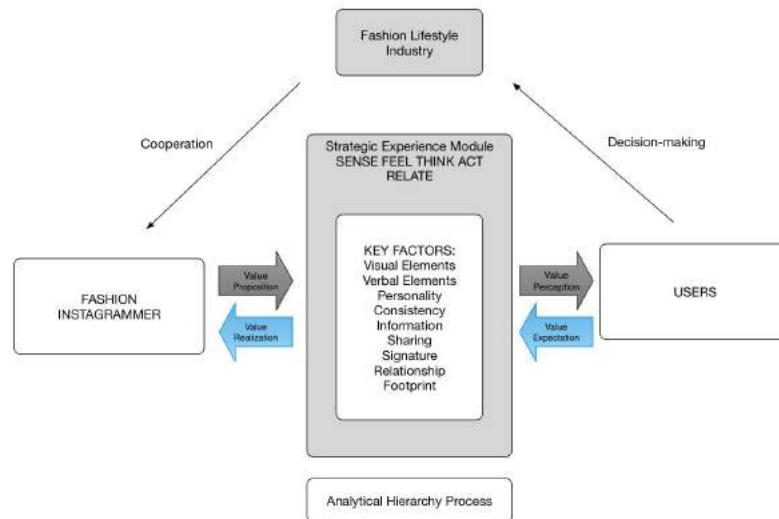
Fashion Lifestyle Industry

Cooperation

Decision-making

Strategic Experience Module
SENSE FEEL THINK ACT RELATE

KEY FACTORS:
Visual Elements
Verbal Elements
Personality
Consistency
Information
Sharing
Signature
Relationship
Footprint

FASHION INSTAGRAMMER

Value Proposition

Value Realization

Value Perception

Value Expectation

USERS

Analytical Hierarchy Process